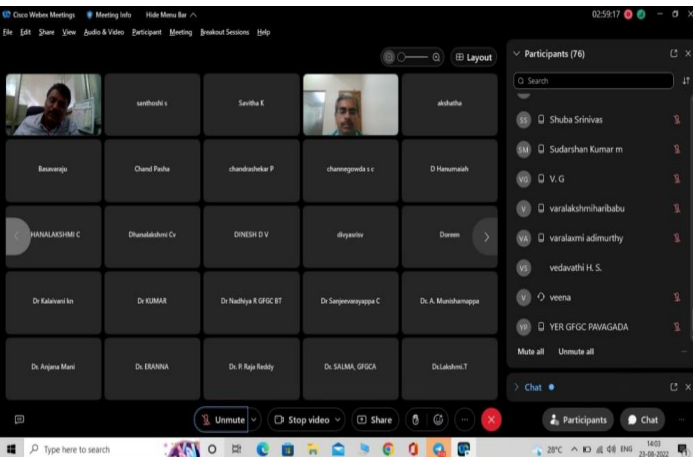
Cisco Webex Meetings   Meeting Info   Hide Menu Bar

02:59:17

File  Edit  Share  View  Audio & Video  Participant  Meeting  Breakout Sessions  Help

Layout

santhoshi s
Savitha K
akshatha
Basavaraju
Chand Pasha
chandrashekar P
channegowda s c
D Hanumaiah
HANALAKSHMI C
Dhanalakshmi Cv
DINESH D V
divyasrisv
Doreen
Dr Kalaivani kn
Dr KUMAR
Dr Nadhiya R GFGC BT
Dr Sanjeevarayappa C
Dr. A. Munishamappa
Dr. Anjana Mani
Dr. ERANNA
Dr. P. Raja Reddy
Dr. SALMA, GFGCA
Dr.Lakshmi.T

Participants (76)

Search

SS  Shuba Srinivas
SM  Sudarshan Kumar m
VG  V. G
V  varalakshmiharibabu
VA  varalaxmi adimurthy
VS  vedavathi H. S.
V  veena
YP  YER GFGC PAVAGADA

Mute all   Unmute all

Chat

Unmute   Stop video   Share

Participants   Chat

Type here to search

28°C   ENG   14:03   23-08-2022